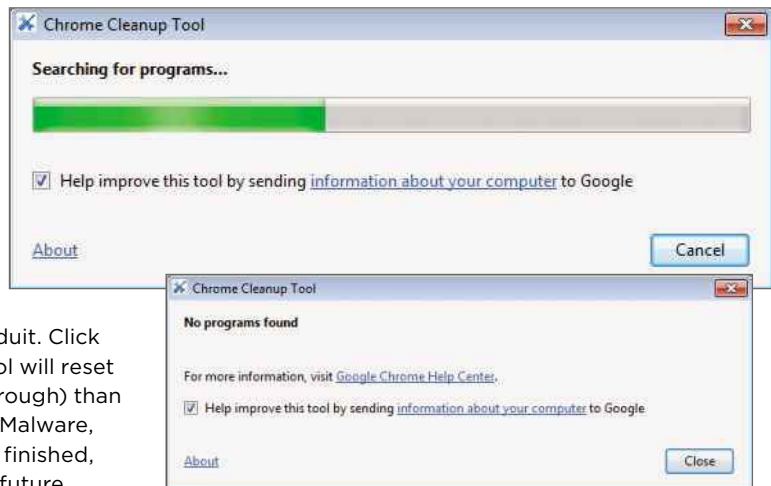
Chrome Cleanup Tool

Searching for programs...

Help improve this tool by sending information about your computer to Google

About

Cancel

Chrome Cleanup Tool

No programs found

For more information, visit Google Chrome Help Center.

Help improve this tool by sending information about your computer to Google

About

Close

duit. Click
ol will reset
rough) than
Malware,
finished,
future